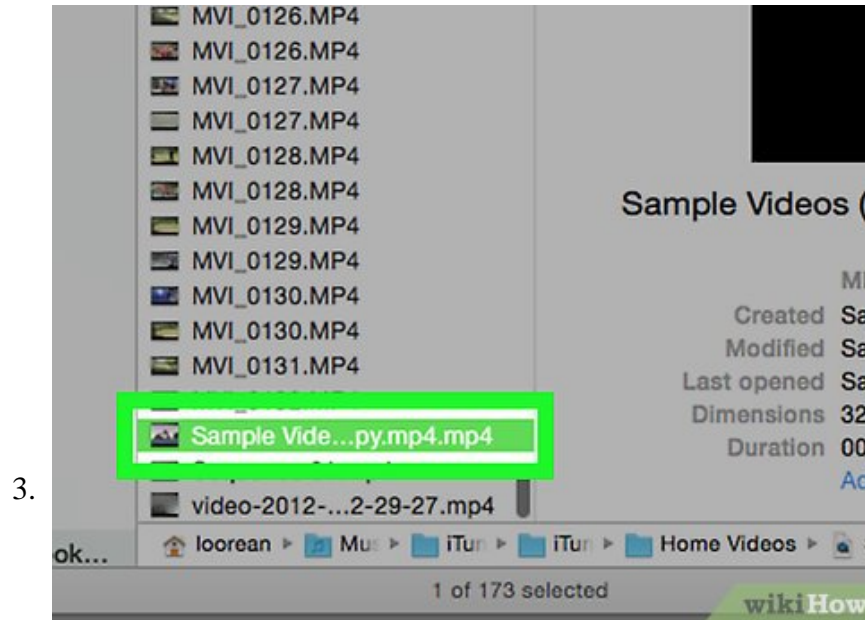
3.

MVI_0126.MP4
MVI_0126.MP4
MVI_0127.MP4
MVI_0127.MP4
MVI_0128.MP4
MVI_0128.MP4
MVI_0129.MP4
MVI_0129.MP4
MVI_0130.MP4
MVI_0130.MP4
MVI_0131.MP4
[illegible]
Sample Vide…py.mp4.mp4
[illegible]
video-2012-…2-29-27.mp4

Sample Videos (

MI
Created Sa
Modified Sa
Last opened Sa
Dimensions 32
Duration 00
Ad

ok…
loorean ▸ Mu ▸ iTun ▸ iTun ▸ Home Videos ▸

1 of 173 selected

wikiHow